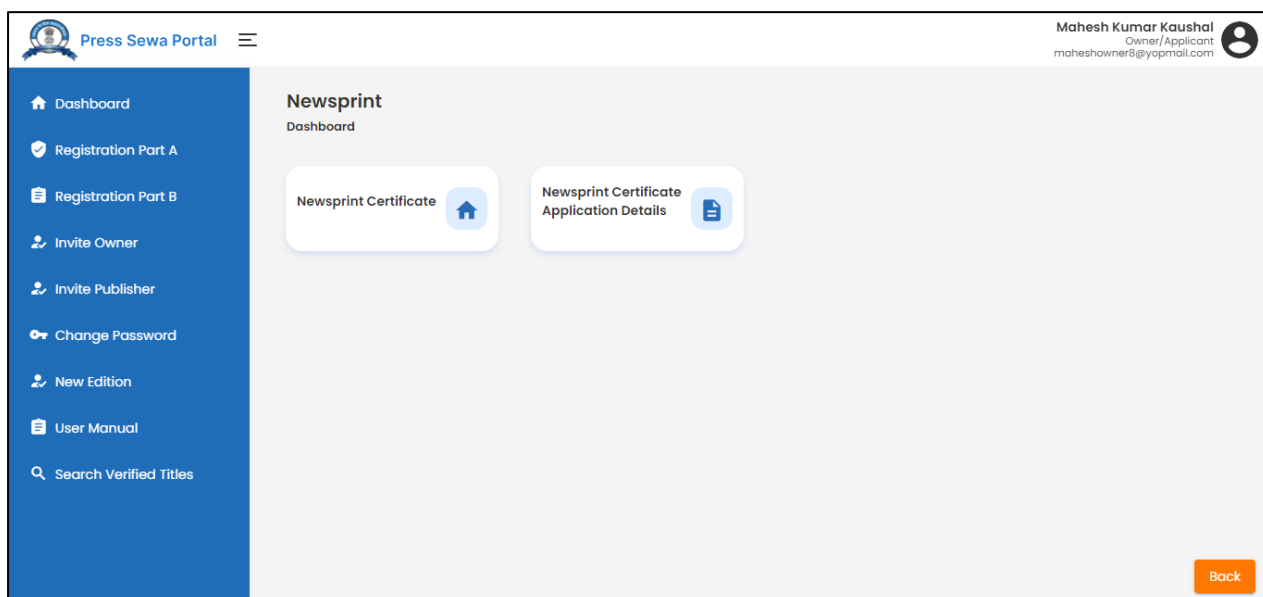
Press Sewa Portal

Mahesh Kumar Kaushal
Owner/Applicant
maheshowner8@yopmail.com

Dashboard
Registration Part A
Registration Part B
Invite Owner
Invite Publisher
Change Password
New Edition
User Manual
Search Verified Titles

Newsprint
Dashboard

Newsprint Certificate

Newsprint Certificate Application Details

Back